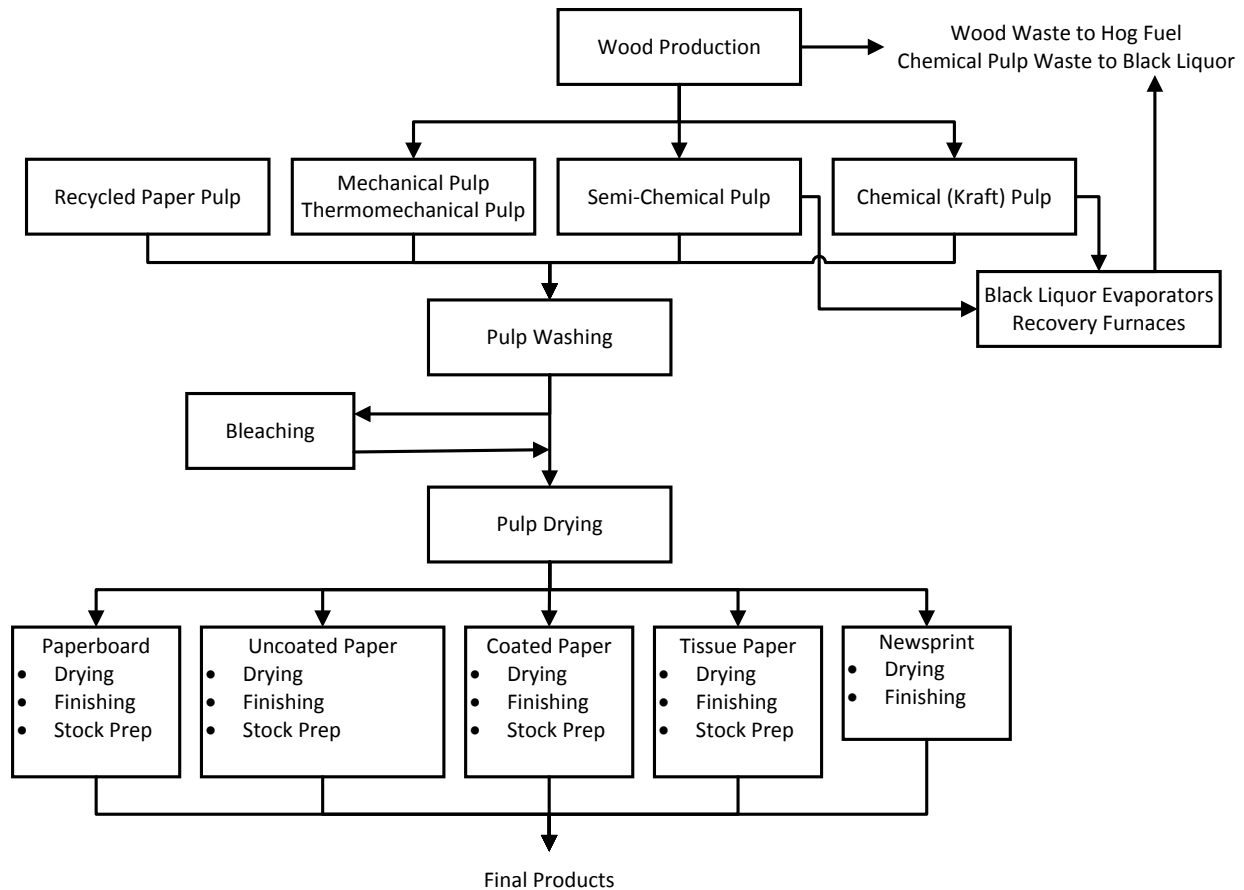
Wood Production

Wood Waste to Hog Fuel
Chemical Pulp Waste to Black Liquor

Recycled Paper Pulp

Mechanical Pulp
Thermomechanical Pulp

Semi-Chemical Pulp

Chemical (Kraft) Pulp

Black Liquor Evaporators
Recovery Furnaces

Pulp Washing

Bleaching

Pulp Drying

Paperboard
- Drying
- Finishing
- Stock Prep

Uncoated Paper
- Drying
- Finishing
- Stock Prep

Coated Paper
- Drying
- Finishing
- Stock Prep

Tissue Paper
- Drying
- Finishing
- Stock Prep

Newsprint
- Drying
- Finishing

Final Products